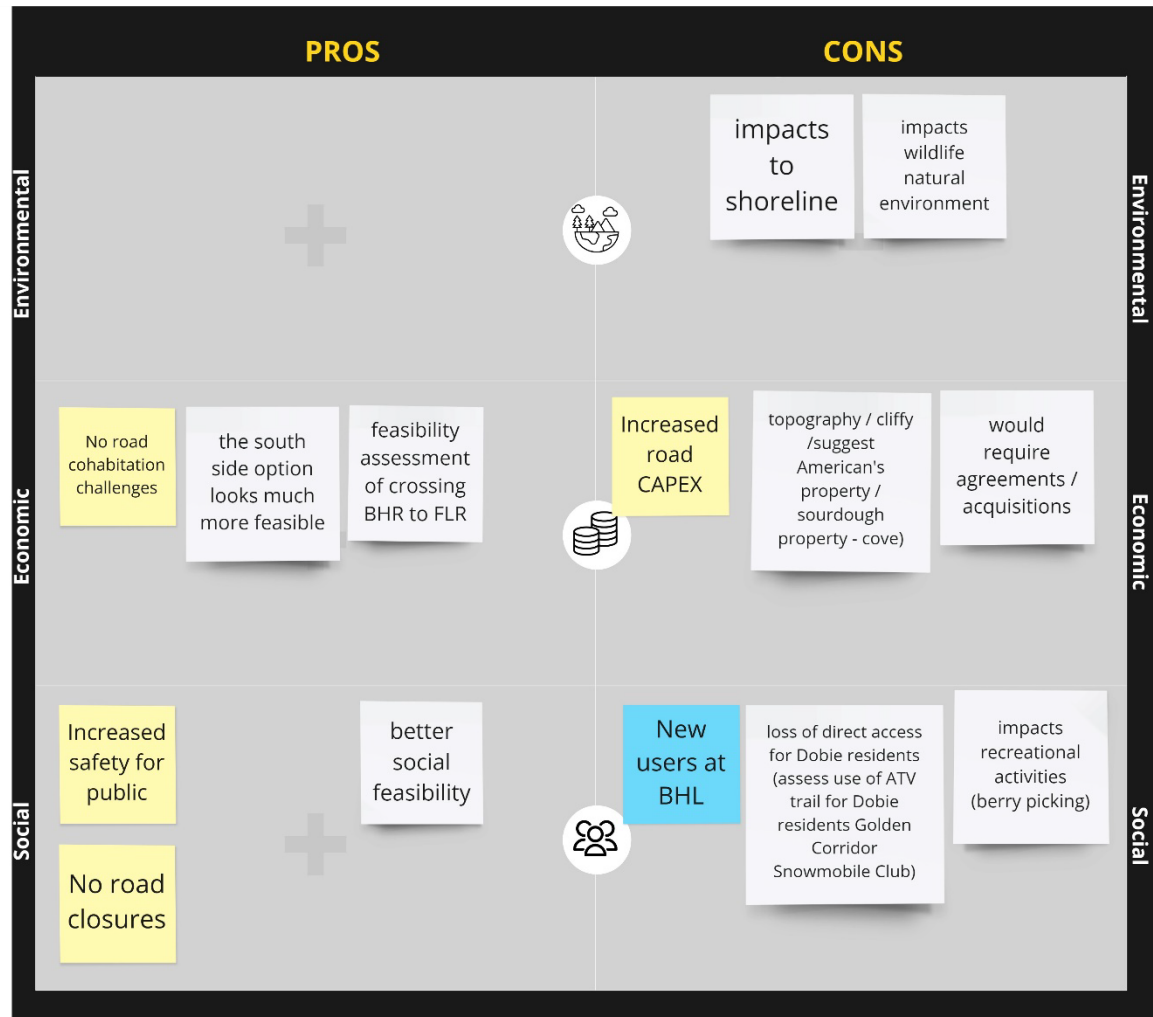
PROS

CONS

Environmental

impacts to shoreline

impacts wildlife natural environment

Environmental

Economic

No road cohabitation challenges

the south side option looks much more feasible

feasibility assessment of crossing BHR to FLR

Increased road CAPEX

topography / cliffy /suggest American's property / sourdough property - cove)

would require agreements / acquisitions

Economic

Social

Increased safety for public

No road closures

better social feasibility

New users at BHL

loss of direct access for Dobie residents (assess use of ATV trail for Dobie residents Golden Corridor Snowmobile Club)

impacts recreational activities (berry picking)

Social